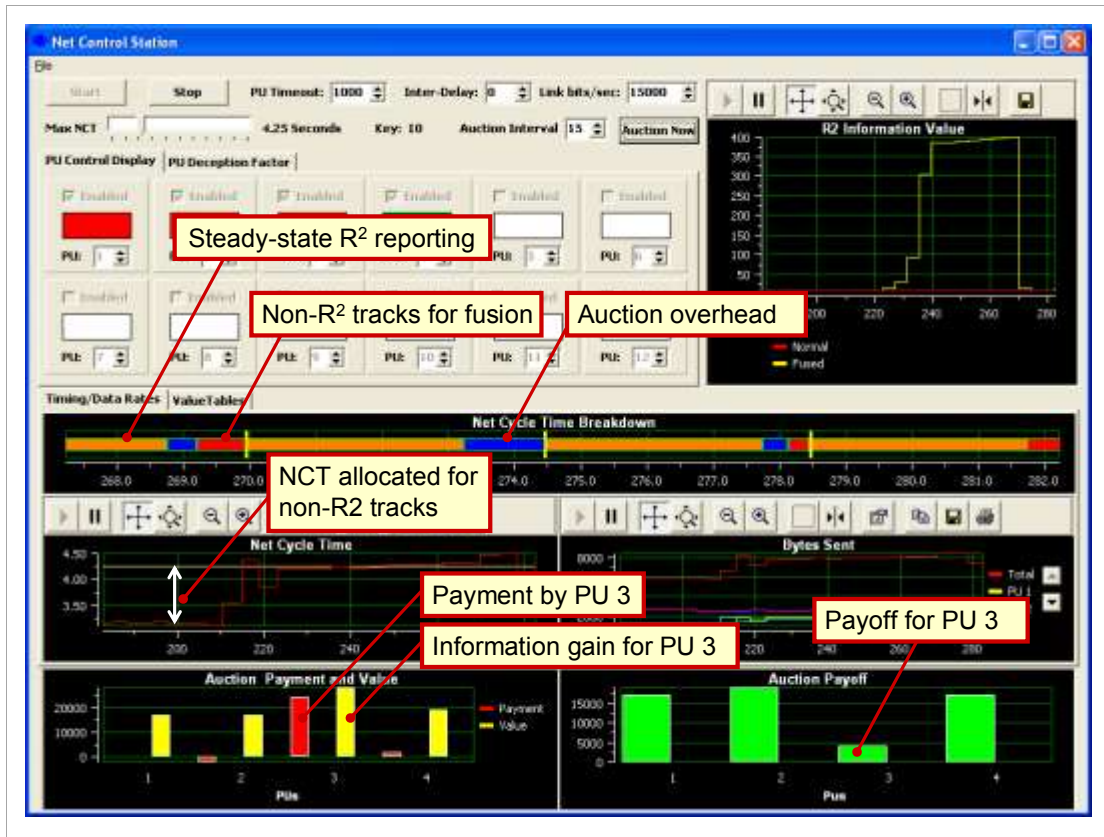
Net Control Station

File

Start | Stop | PU Timeout: 1000 | Inter-Delay: 0 | Link bits/sec: 15000

Max NCT | 4.25 Seconds | Key: 10 | Auction Interval 15 | Auction Now

PU Control Display | PU Deception Factor

Enabled | Enabled | Enabled | Enabled | Enabled | Enabled

PU: 1 | PU: 5 | PU: 6

Enabled | Enabled

PU: 7 | PU: 8 | PU: 9 | PU: 10 | PU: 11 | PU: 12

Steady-state R$^2$ reporting

Non-R$^2$ tracks for fusion

Auction overhead

R2 Information Value

400, 350, 300, 250, 200, 150, 100, 50

200, 220, 240, 260, 280

Normal
Fused

Timing/Data Rates | ValueTables

Net Cycle Time Breakdown

268.0, 269.0, 270.0, 274.0, 275.0, 276.0, 277.0, 278.0, 279.0, 280.0, 281.0, 282.0

NCT allocated for non-R2 tracks

Net Cycle Time

4.50, 4.00, 3.50

200, 220, 240

Bytes Sent

8000

Total
PU 1

220, 260, 280

Payment by PU 3

Information gain for PU 3

Payoff for PU 3

Auction Payment and Value

20000, 10000, 0

Payment
Value

1, 2, 3, 4

PUs

Auction Payoff

15000, 10000, 5000, 0

1, 2, 3, 4

Pus